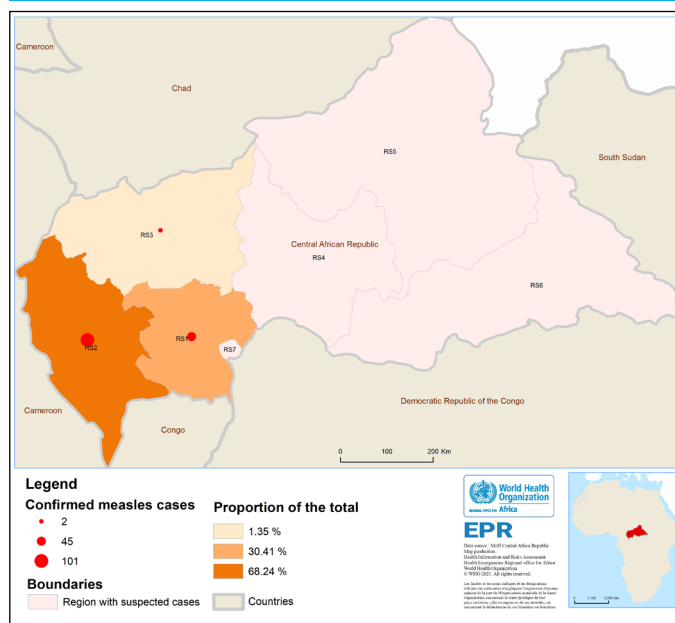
Cameroon

Chad

RS5

South Sudan

RS3

Central African Republic

RS4

RS6

RS2

RS1

RS7

Cameroon

Congo

Democratic Republic of the Congo

0 100 200 Km

Legend

Confirmed measles cases

2

45

101

Proportion of the total

1.35 %

30.41 %

68.24 %

Boundaries

Region with suspected cases

Countries

World Health Organization Africa

EPR

Data source : MoH Central Africa Republic
Map production:
Health Information and Risks Assessment
Health Emergencies Regional office for Africa
World Health Organization
© WHO 2021. All rights reserved.

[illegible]

0 1,150 2,300 km